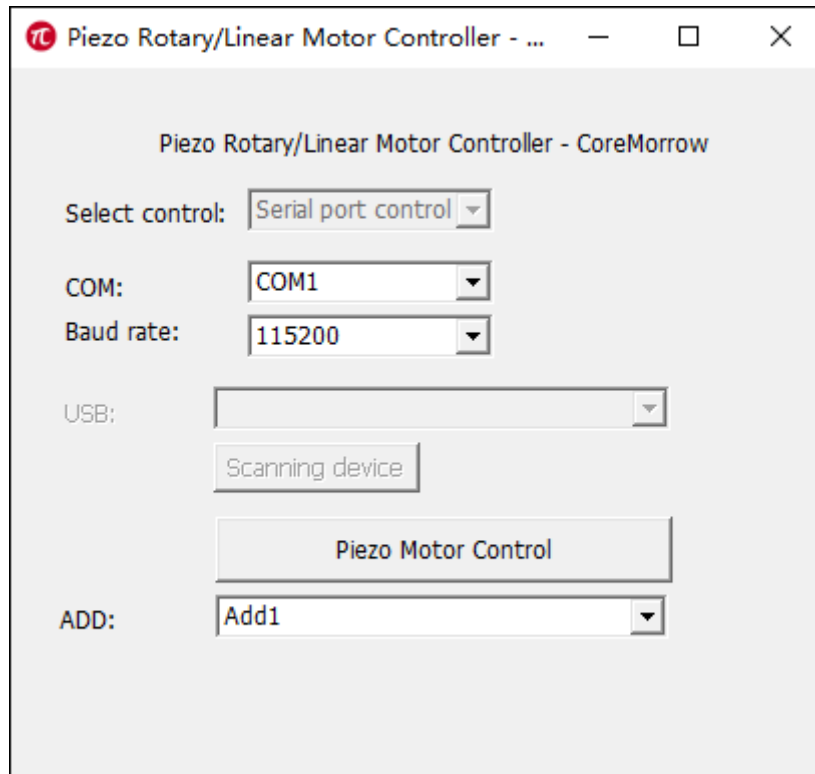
Piezo Rotary/Linear Motor Controller - ...

Piezo Rotary/Linear Motor Controller - CoreMorrow

Select control: Serial port control

COM: COM1

Baud rate: 115200

USB:

Scanning device

Piezo Motor Control

ADD: Add1